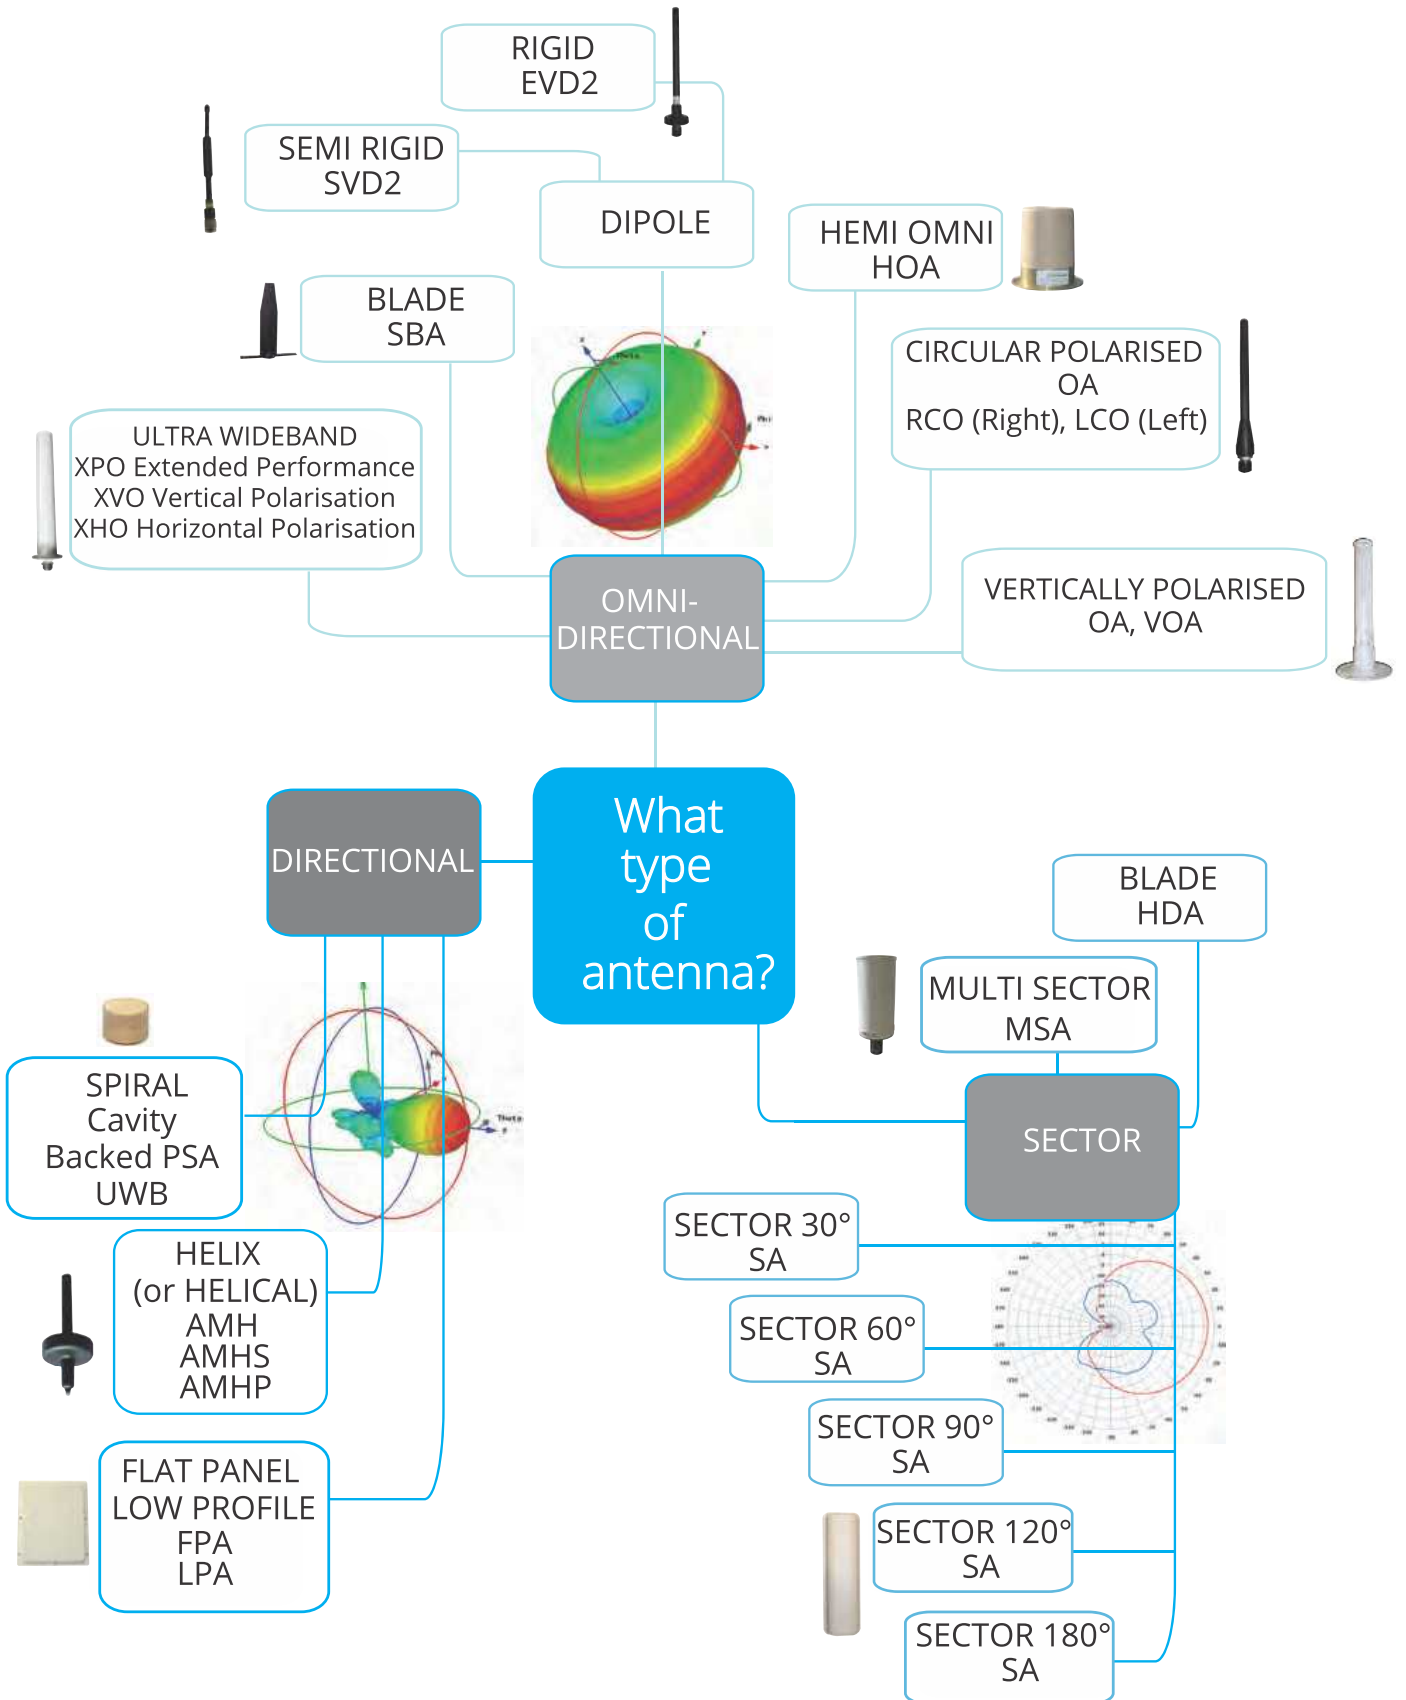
RIGID
EVD2

SEMI RIGID
SVD2

DIPOLE

HEMI OMNI
HOA

BLADE
SBA

CIRCULAR POLARISED
OA
RCO (Right), LCO (Left)

ULTRA WIDEBAND
XPO Extended Performance
XVO Vertical Polarisation
XHO Horizontal Polarisation

VERTICALLY POLARISED
OA, VOA

OMNI-
DIRECTIONAL

DIRECTIONAL

What type of antenna?

BLADE
HDA

MULTI SECTOR
MSA

SECTOR

SPIRAL
Cavity
Backed PSA
UWB

HELIX
(or HELICAL)
AMH
AMHS
AMHP

FLAT PANEL
LOW PROFILE
FPA
LPA

SECTOR 30°
SA

SECTOR 60°
SA

SECTOR 90°
SA

SECTOR 120°
SA

SECTOR 180°
SA